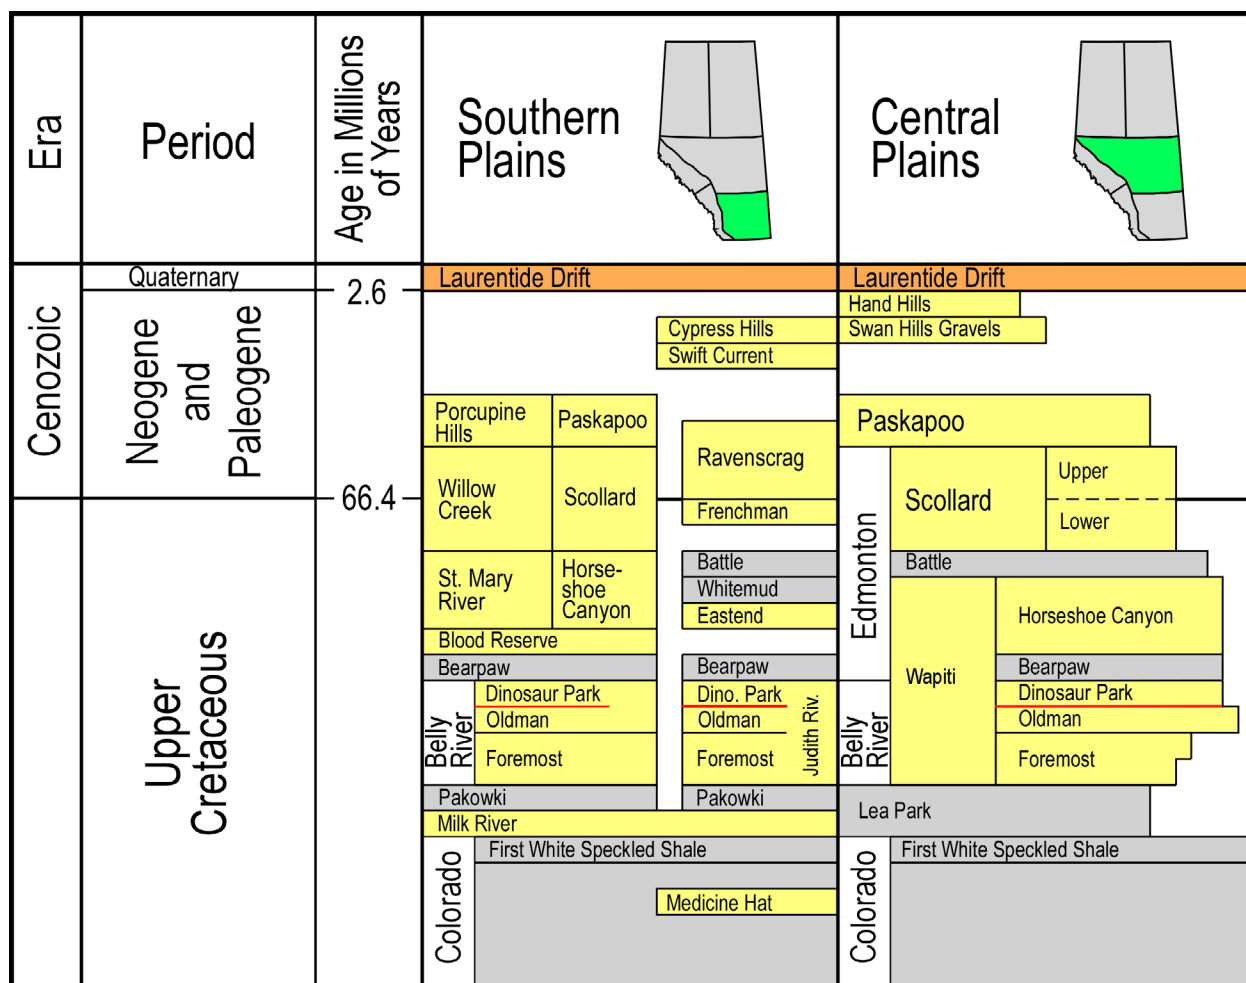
Era

Period

Age in Millions of Years

Southern Plains

Central Plains

Cenozoic

Quaternary

Neogene and Paleogene

2.6

66.4

Upper Cretaceous

Laurentide Drift

Cypress Hills

Swift Current

Porcupine Hills

Paskapoo

Ravenscrag

Willow Creek

Scollard

Frenchman

St. Mary River

Horse-shoe Canyon

Battle

Whitemud

Eastend

Blood Reserve

Bearpaw

Bearpaw

Belly River

Dinosaur Park

Oldman

Foremost

Dino. Park

Oldman

Foremost

Judith Riv.

Pakowki

Pakowki

Milk River

Colorado

First White Speckled Shale

Medicine Hat

Laurentide Drift

Hand Hills

Swan Hills Gravels

Paskapoo

Edmonton

Scollard

Upper

Lower

Battle

Wapiti

Horseshoe Canyon

Bearpaw

Belly River

Dinosaur Park

Oldman

Foremost

Lea Park

Colorado

First White Speckled Shale